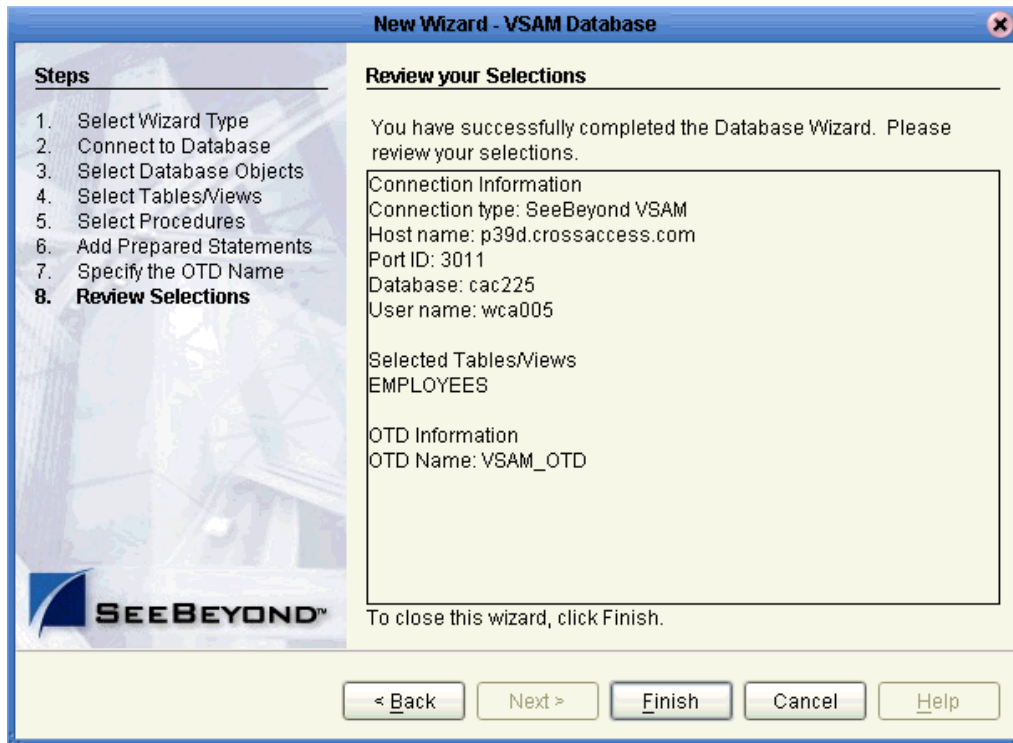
New Wizard - VSAM Database

Steps

1. Select Wizard Type
2. Connect to Database
3. Select Database Objects
4. Select Tables/Views
5. Select Procedures
6. Add Prepared Statements
7. Specify the OTD Name
8. **Review Selections**

SEEBEYOND™

Review your Selections

You have successfully completed the Database Wizard. Please review your selections.

Connection Information
Connection type: SeeBeyond VSAM
Host name: p39d.crossaccess.com
Port ID: 3011
Database: cac225
User name: wca005

Selected Tables/Views
EMPLOYEES

OTD Information
OTD Name: VSAM_OTD

To close this wizard, click Finish.

< Back | Next > | Finish | Cancel | Help